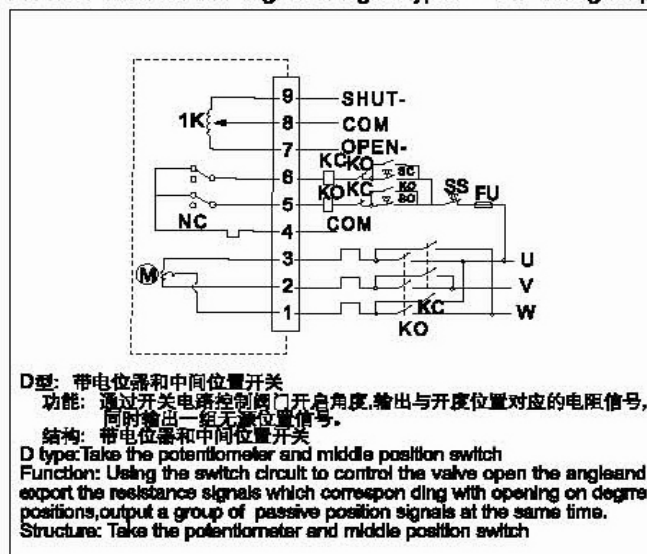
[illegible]

9 SHUT-
1K 8 COM
7 OPEN-
KCKO SC
6
KO KC KO SO SS FU
5
NC
4 COM
3 U
M
2 V
1 KC W
KO

D型：带电位器和中间位置开关
功能：通过开关电路控制阀门开启角度,输出与开度位置对应的电阻信号,同时输出一组无源位置信号。
结构：带电位器和中间位置开关
D type:Take the potentiometer and middle position switch
Function: Using the switch circuit to control the valve open the angleand export the resistance signals which correspon ding with opening on degree positions,output a group of passive position signals at the same time.
Structure: Take the potentiometer and middle position switch